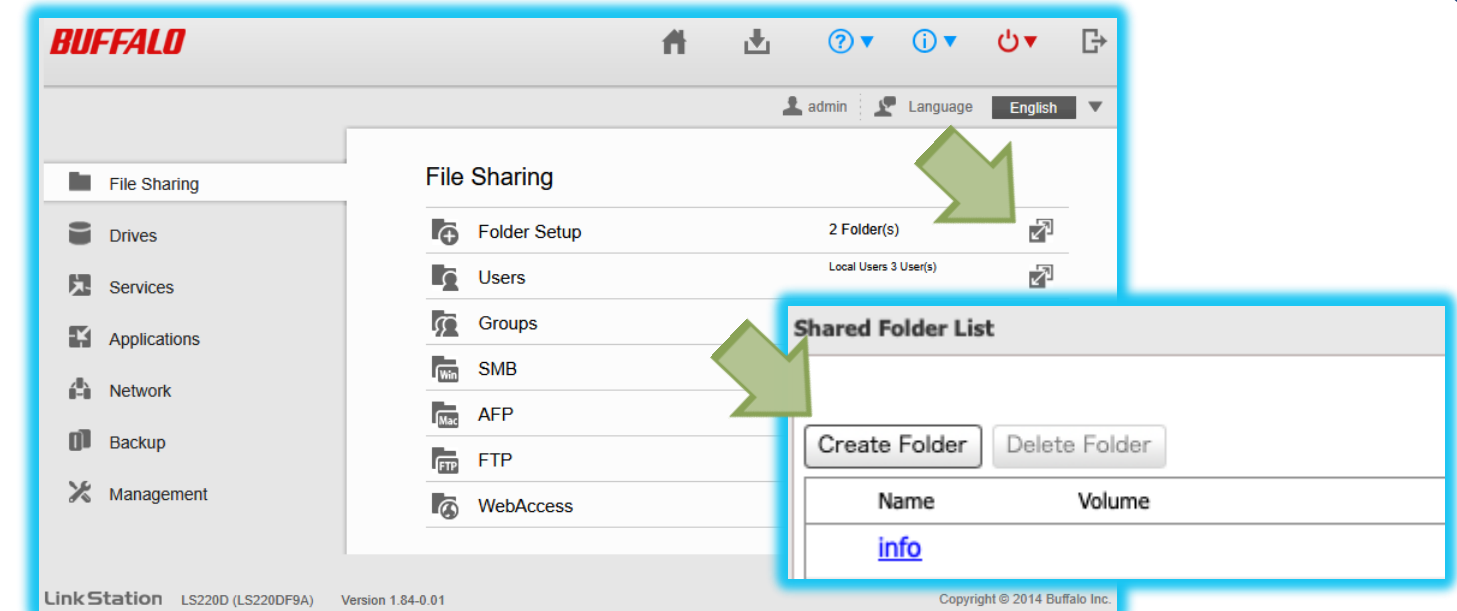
BUFFALO

admin Language English

File Sharing
Drives
Services
Applications
Network
Backup
Management

File Sharing

| | | |
|---|---|---|
| Folder Setup | 2 Folder(s) | |
| Users | Local Users 3 User(s) | |
| Groups | | |
| SMB | | |
| AFP | | |
| FTP | | |
| WebAccess | | |

Win
Mac
FTP

Shared Folder List

Create Folder Delete Folder

| Name | Volume |
|---|---|
| info | |

LinkStation LS220D (LS220DF9A) Version 1.84-0.01

Copyright © 2014 Buffalo Inc.